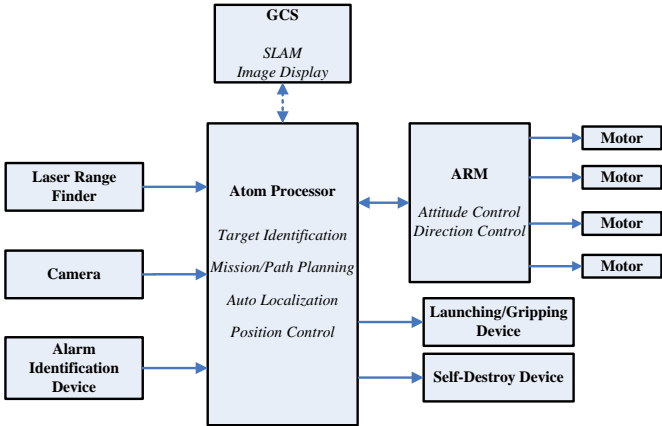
GCS

SLAM
Image Display

Laser Range Finder

Camera

Alarm Identification Device

Atom Processor

Target Identification
Mission/Path Planning
Auto Localization
Position Control

ARM

Attitude Control
Direction Control

Motor

Motor

Motor

Motor

Launching/Gripping Device

Self-Destroy Device